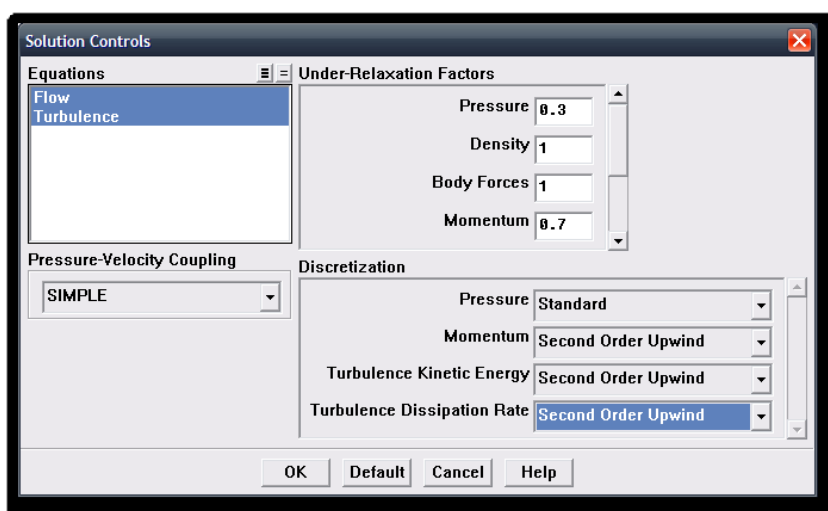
Solution Controls

Equations
Flow
Turbulence

Under-Relaxation Factors
Pressure 0.3
Density 1
Body Forces 1
Momentum 0.7

Pressure-Velocity Coupling
SIMPLE

Discretization
Pressure Standard
Momentum Second Order Upwind
Turbulence Kinetic Energy Second Order Upwind
Turbulence Dissipation Rate Second Order Upwind

OK Default Cancel Help